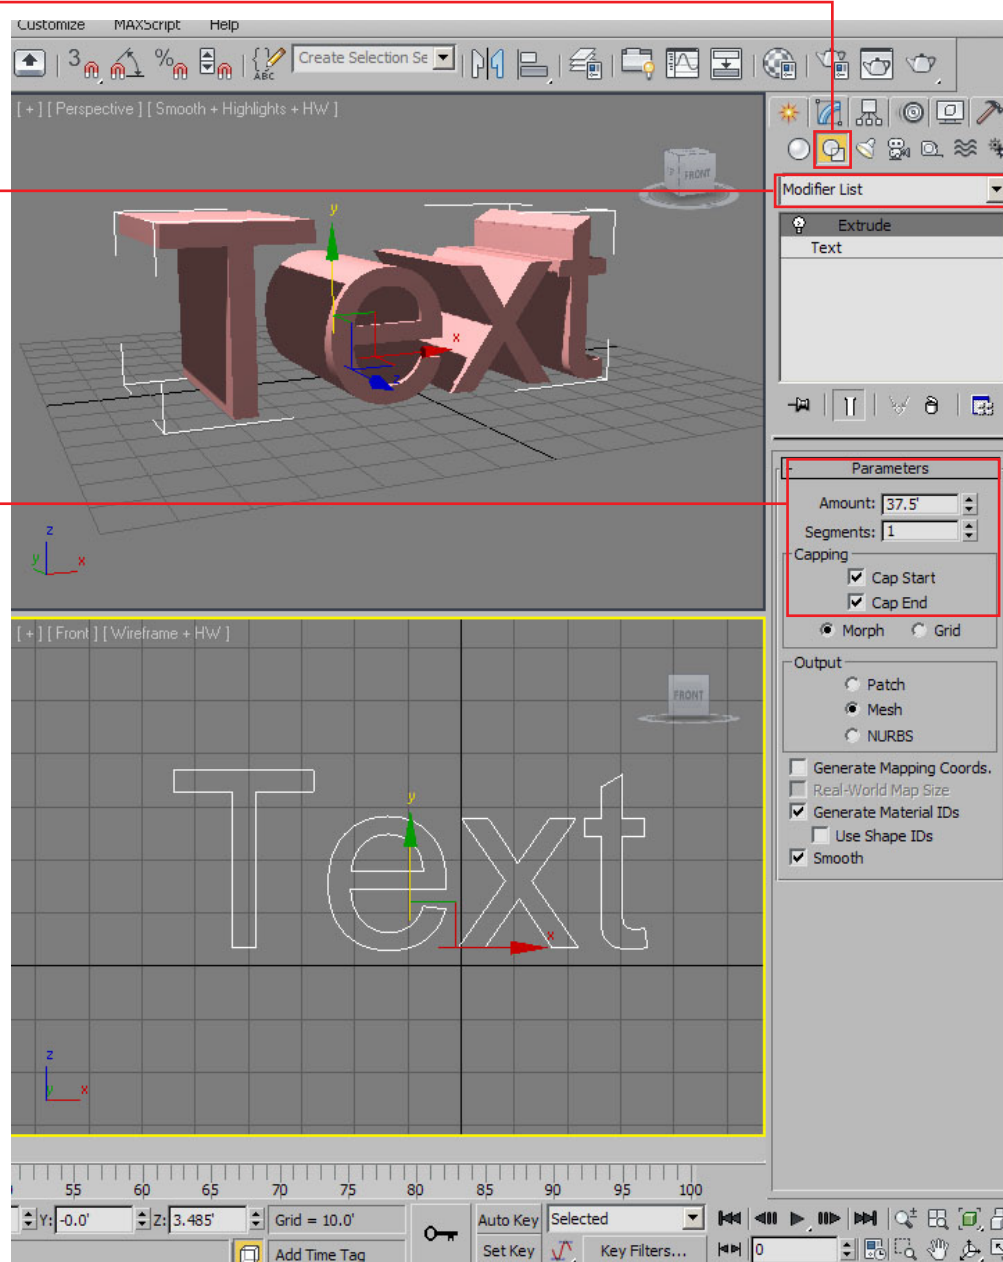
Customize MAXScript Help

Create Selection Se

[ + ] [ Perspective ] [ Smooth + Highlights + HW ]

FRONT

Text

Modifier List

Extrude
Text

Parameters
Amount: 37.5'
Segments: 1
Capping
Cap Start
Cap End
Morph Grid
Output
Patch
Mesh
NURBS
Generate Mapping Coords.
Real-World Map Size
Generate Material IDs
Use Shape IDs
Smooth

[ + ] [ Front ] [ Wireframe + HW ]

FRONT

Text

55 60 65 70 75 80 85 90 95 100

Y: -0.0' Z: 3.485' Grid = 10.0'
Auto Key Selected
Set Key Key Filters...
Add Time Tag
0